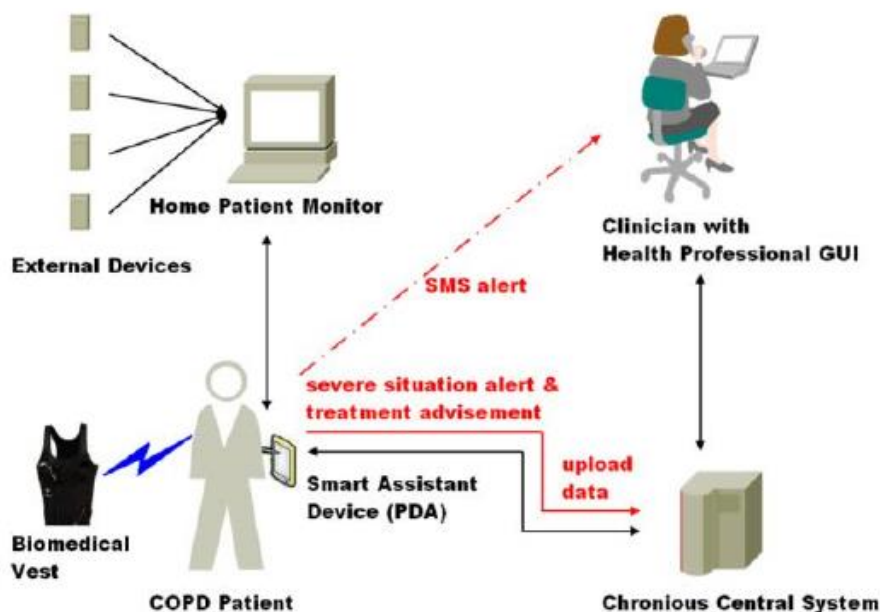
Home Patient Monitor

External Devices

Clinician with
Health Professional GUI

SMS alert

severe situation alert &
treatment advisement

upload
data

Smart Assistant
Device (PDA)

Biomedical
Vest

COPD Patient

Chronious Central System